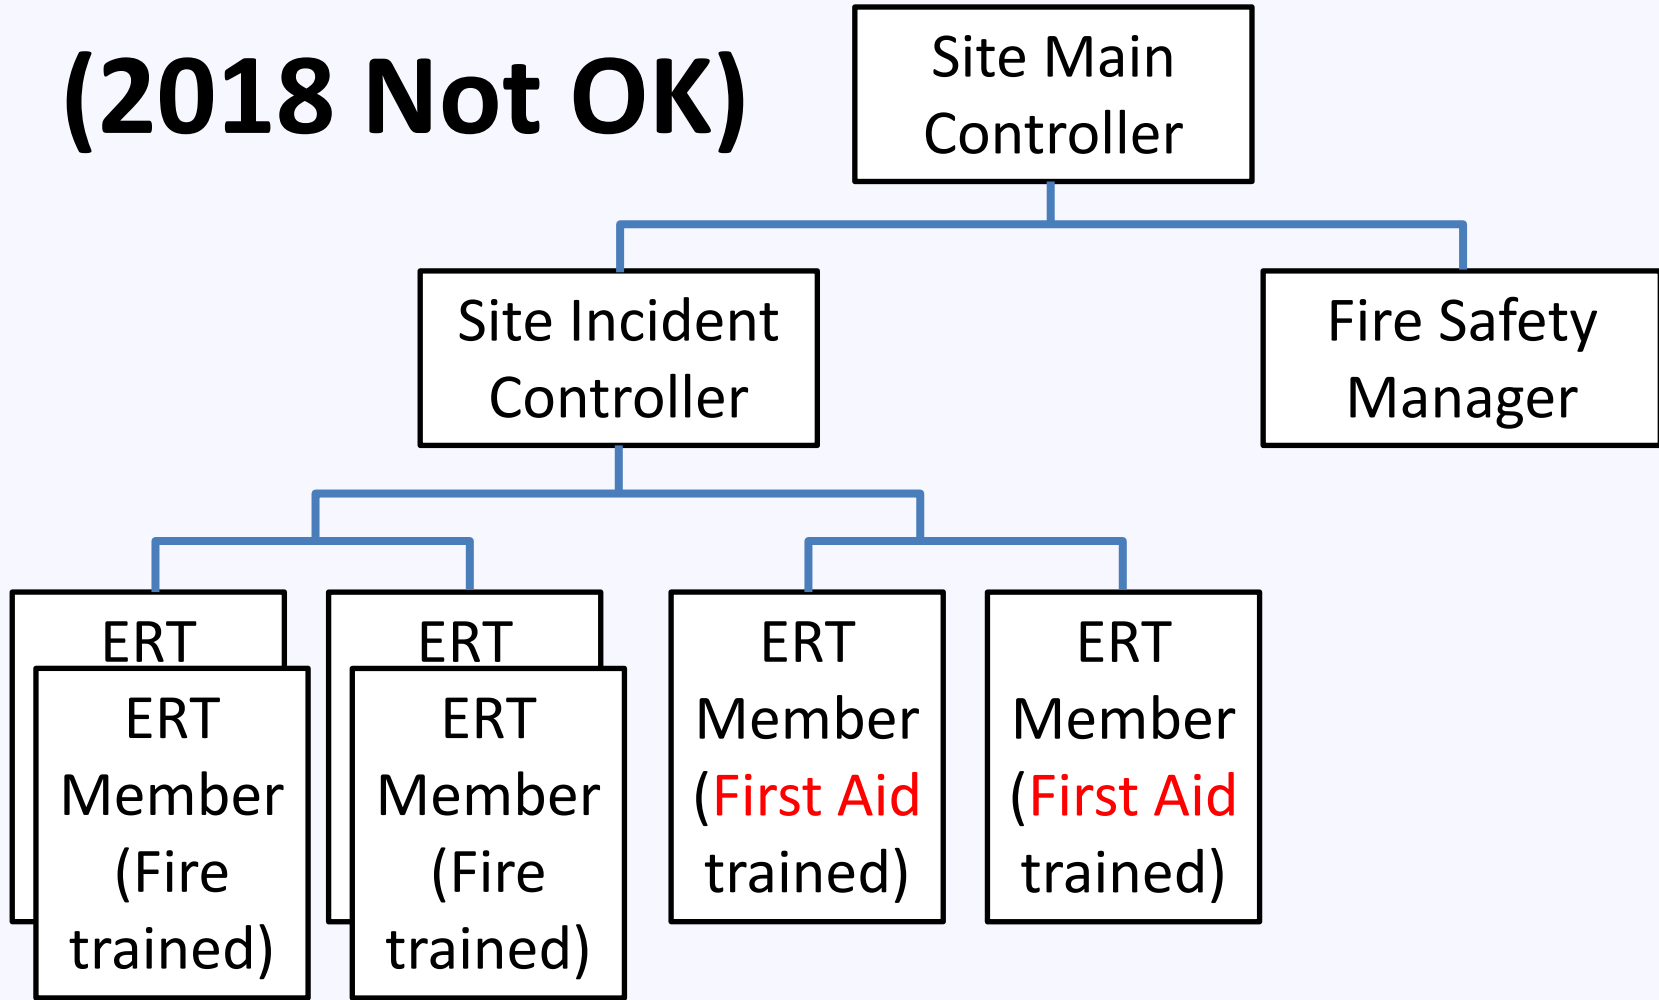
(2018 Not OK)

Site Main Controller

Site Incident Controller

Fire Safety Manager

ERT

ERT Member (Fire trained)

ERT

ERT Member (Fire trained)

ERT Member (First Aid trained)

ERT Member (First Aid trained)